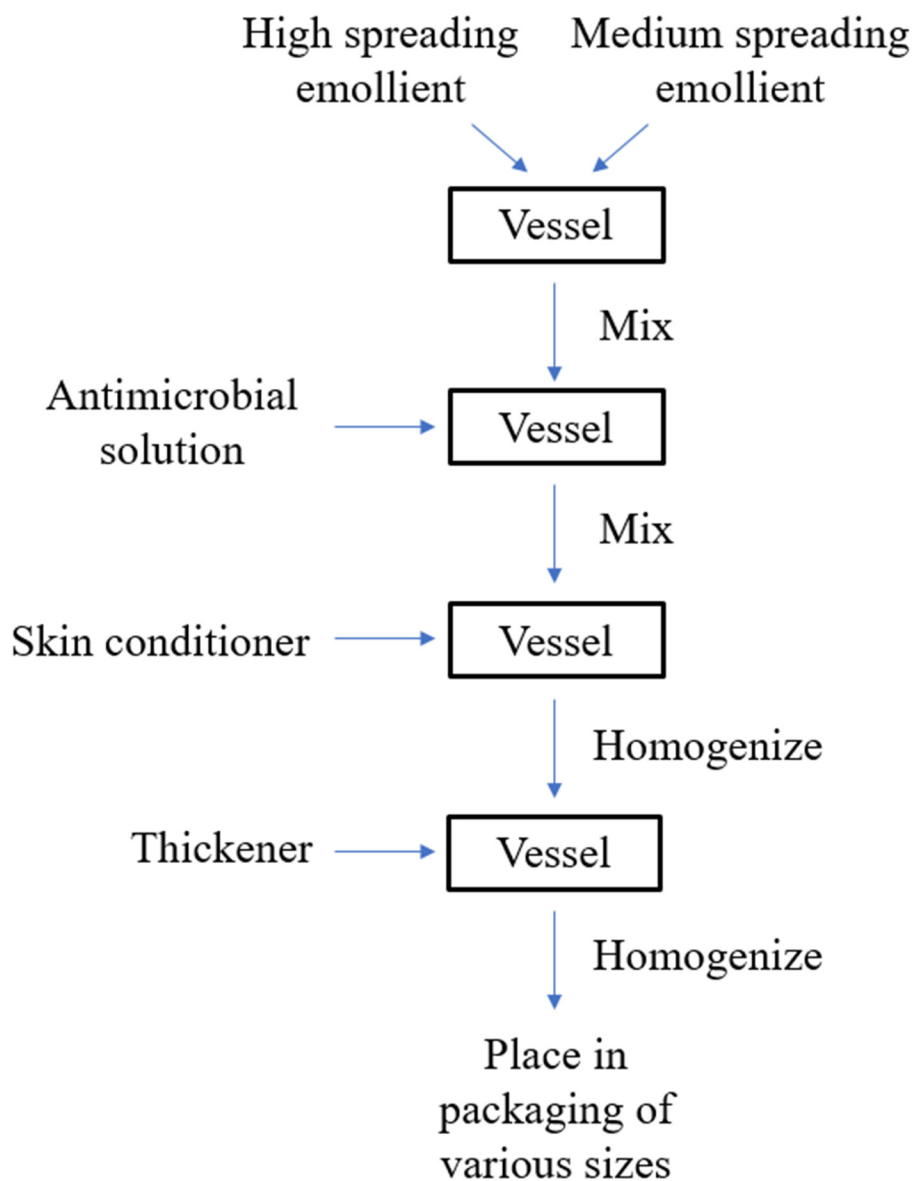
High spreading emollient

Medium spreading emollient

Vessel

Mix

Antimicrobial solution

Vessel

Mix

Skin conditioner

Vessel

Homogenize

Thickener

Vessel

Homogenize

Place in packaging of various sizes